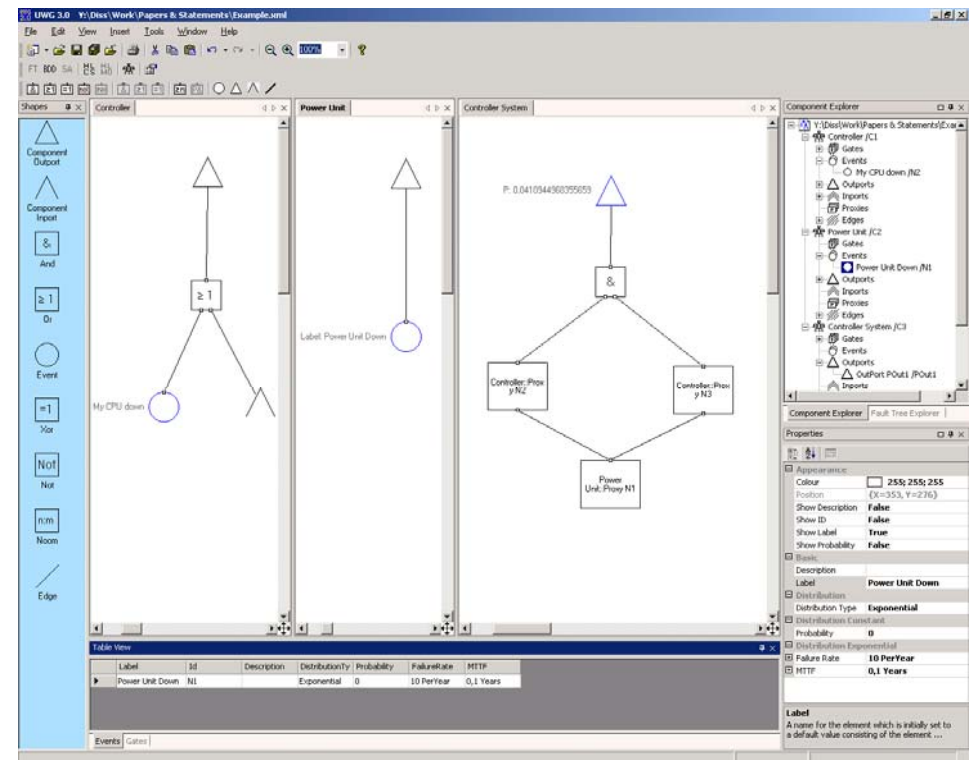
UWG 3.0 Y:\Diss\Work\Papers & Statements\Example.xml

File Edit View Insert Tools Window Help

100%

FT BDD SA

Shapes

Component Outport

Component Inport

&

And

≥ 1

Or

Event

=1

Xor

Not

Not

n:m

Noom

Edge

Controller

≥ 1

My CPU down

Power Unit

Label: Power Unit Down

Controller System

P: 0.0410944368355659

&

Controller::Prox y N2

Controller::Prox y N3

Power Unit::Proxy N1

Component Explorer

Y:\Diss\Work\Papers & Statements\Exar

Controller /C1

Gates

Events

My CPU down /N2

Outports

Inports

Proxies

Edges

Power Unit /C2

Gates

Events

Power Unit Down /N1

Outports

Inports

Proxies

Edges

Controller System /C3

Gates

Events

Outports

OutPort POut1 /POut1

Inports

Component Explorer | Fault Tree Explorer

Properties

Appearance

| | |
|---|---|
| Colour | 255; 255; 255 |
| Position | {X=353, Y=276} |
| Show Description | False |
| Show ID | False |
| Show Label | True |
| Show Probability | False |

Basic

| | |
|---|---|
| Description | |
| Label | Power Unit Down |

Distribution

| | |
|---|---|
| Distribution Type | Exponential |

Distribution Constant

| | |
|---|---|
| Probability | 0 |

Distribution Exponential

| | |
|---|---|
| Failure Rate | 10 PerYear |
| MTTF | 0,1 Years |

Label

A name for the element which is initially set to a default value consisting of the element ...

Table View

| Label | Id | Description | DistributionTy | Probability | FailureRate | MTTF |
|---|---|---|---|---|---|---|
| Power Unit Down | N1 | | Exponential | 0 | 10 PerYear | 0,1 Years |

Events Gates